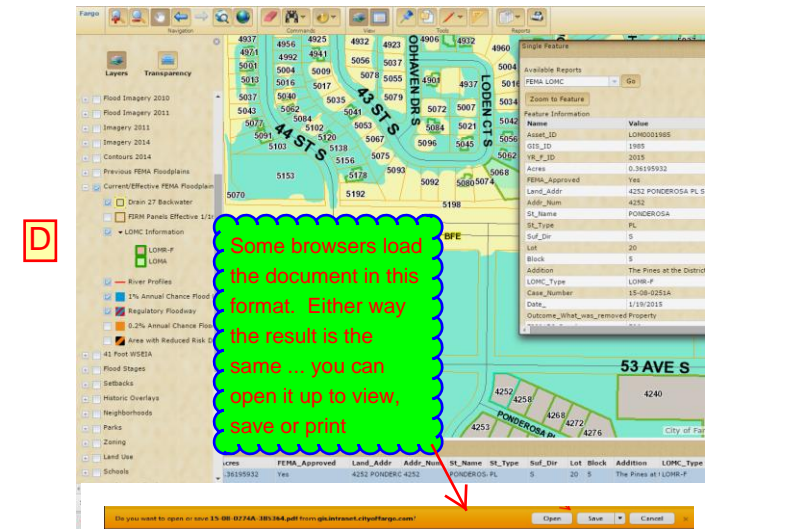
Fargo

Navigation Commands View Tools Reports

Layers Transparency

Flood Imagery 2010
Flood Imagery 2011
Imagery 2011
Imagery 2014
Contours 2014
Previous FEMA Floodplains
Current/Effective FEMA Floodplain
Drain 27 Backwater
FIRM Panels Effective 1/1
LOMC Information
LOMR-F
LOMA
River Profiles
1% Annual Chance Flood
Regulatory Floodway
0.2% Annual Chance Flood
Area with Reduced Risk D
41 Foot WSEIA
Flood Stages
Setbacks
Historic Overlays
Neighborhoods
Parks
Zoning
Land Use
Schools

D

4937 4956 4925 4932 4906 4937 4960 4921 4941 4922 5001 5004 5056 5037 5004 5013 5009 5078 5055 4901 4937 5016 5017 5079 5037 5040 5035 5041 5072 5007 5034 5043 5062 5077 5084 5102 5053 5084 5021 5042 5091 5120 5067 5096 5045 5062 5103 5138 5156 5093 5068 5178 5092 5080 5074 5153 5070 5192 5198

ODHAVEN DR S
LODEN CT S
43 ST S
44 ST S
BFE
53 AVE S
4252 4258 4268 4272 4276 4253 4240
PONDEROSA PL
City of Far

Single Feature
Available Reports
FEMA LOMC Go
Zoom to Feature
Feature Information

| Name | Value |
|---|---|
| Asset_ID | LOM0001985 |
| GIS_ID | 1985 |
| YR_F_ID | 2015 |
| Acres | 0.36195932 |
| FEMA_Approved | Yes |
| Land_Addr | 4252 PONDEROSA PL S |
| Addr_Num | 4252 |
| St_Name | PONDEROSA |
| St_Type | PL |
| Suf_Dir | S |
| Lot | 20 |
| Block | 5 |
| Addition | The Pines at the District |
| LOMC_Type | LOMR-F |
| Case_Number | 15-08-0251A |
| Date_ | 1/19/2015 |
| Outcome_What_was_removed | Property |

Some browsers load the document in this format. Either way the result is the same ... you can open it up to view, save or print

| Acres | FEMA_Approved | Land_Addr | Addr_Num | St_Name | St_Type | Suf_Dir | Lot | Block | Addition | LOMC_Type |
|---|---|---|---|---|---|---|---|---|---|---|
| .36195932 | Yes | 4252 PONDERC | 4252 | PONDEROS | PL | S | 20 | 5 | The Pines at t | LOMR-F |

Do you want to open or save 15-08-0274A-385364.pdf from gis.intranet.cityoffargo.com? Open Save Cancel